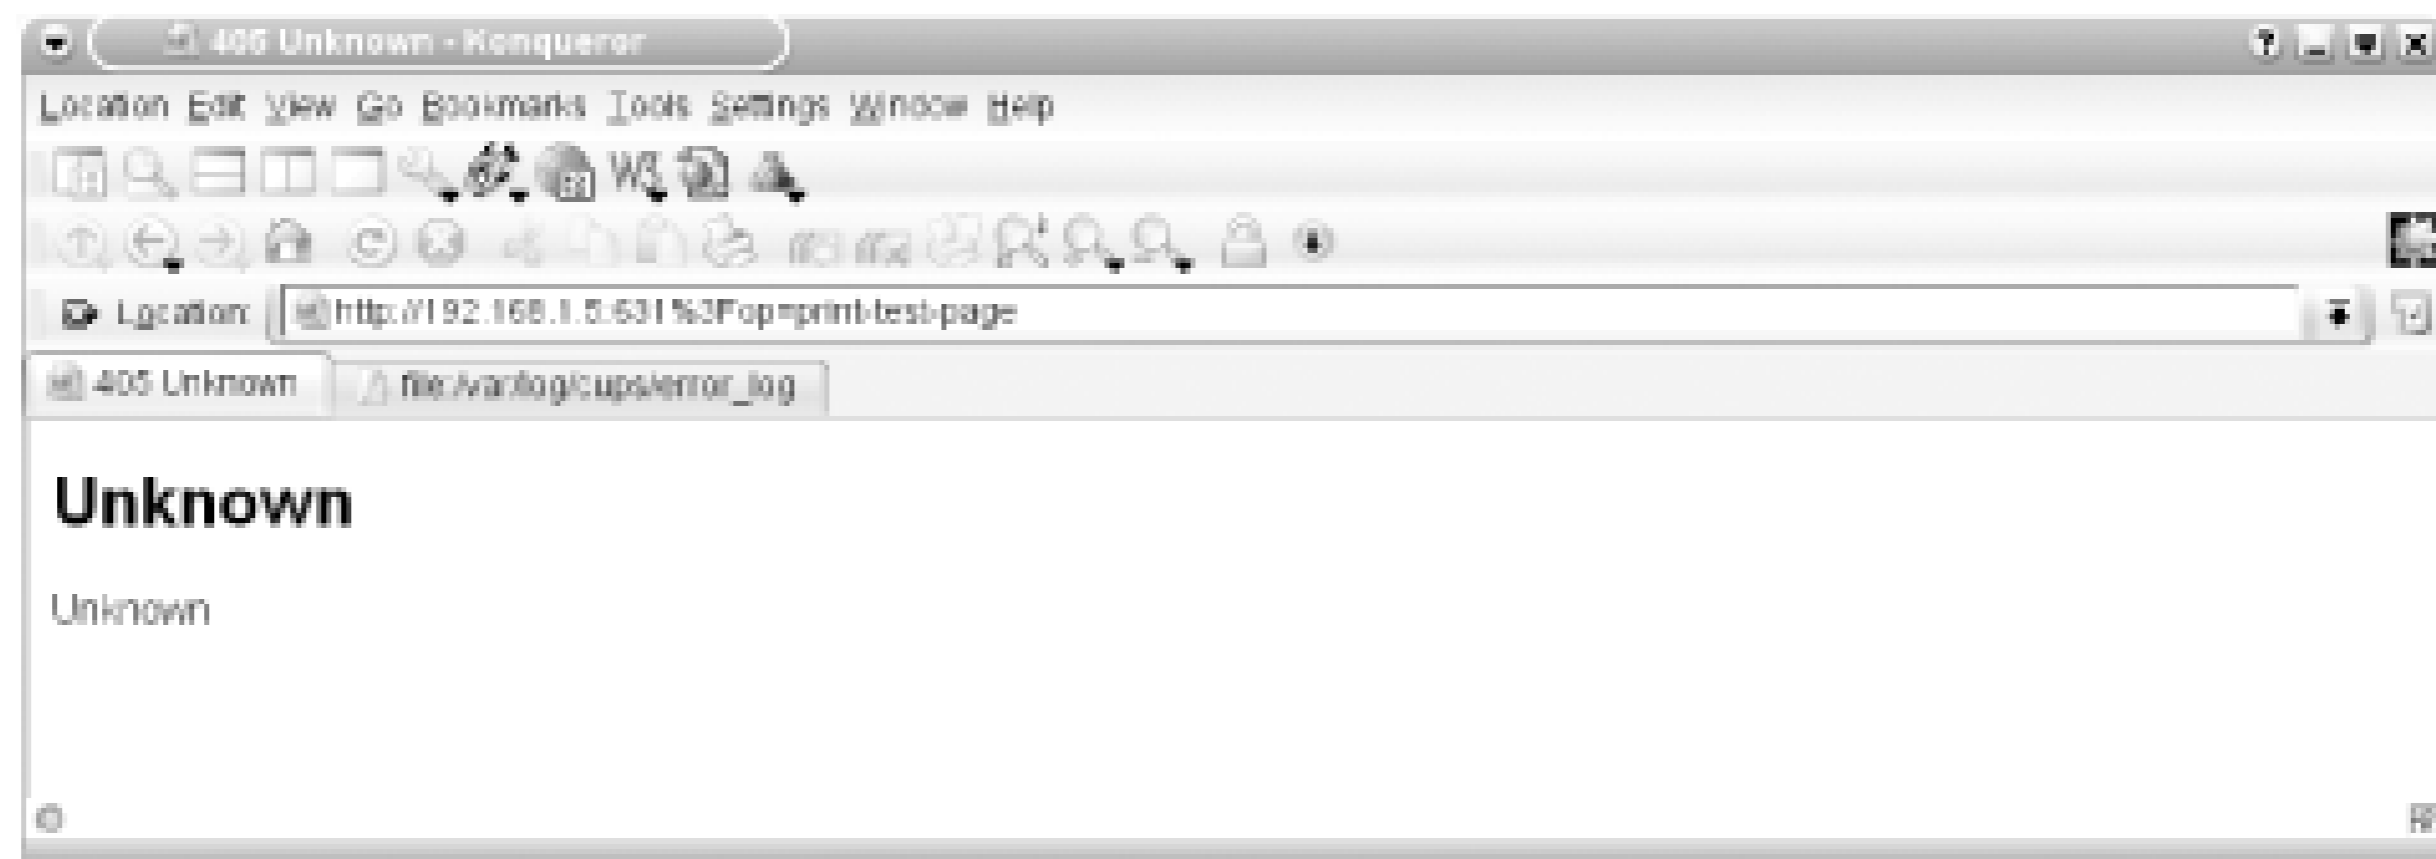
406 Unknown - Konqueror

Location Edit View Go Bookmarks Tools Settings Window Help

Location: http://192.168.1.5:631%3Fop=print-test-page

406 Unknown | file:/var/log/cups/error_log

Unknown

Unknown